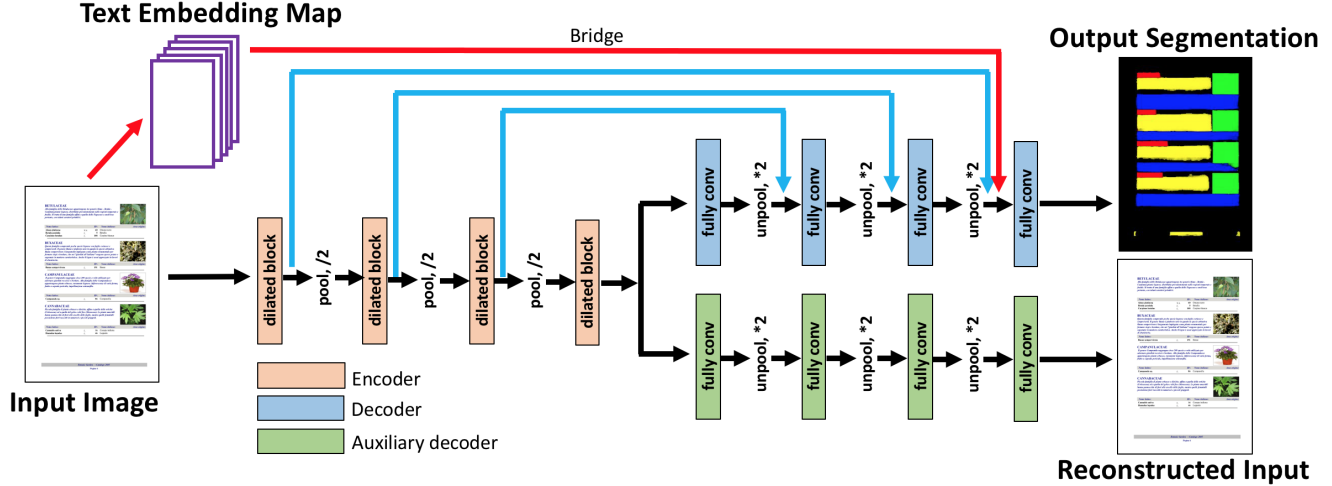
Text Embedding Map

Bridge

Output Segmentation

Input Image

dilated block

pool, /2

dilated block

pool, /2

dilated block

pool, /2

dilated block

fully conv

unpool, *2

fully conv

unpool, *2

fully conv

unpool, *2

fully conv

fully conv

unpool, *2

fully conv

unpool, *2

fully conv

unpool, *2

fully conv

Encoder

Decoder

Auxiliary decoder

Reconstructed Input